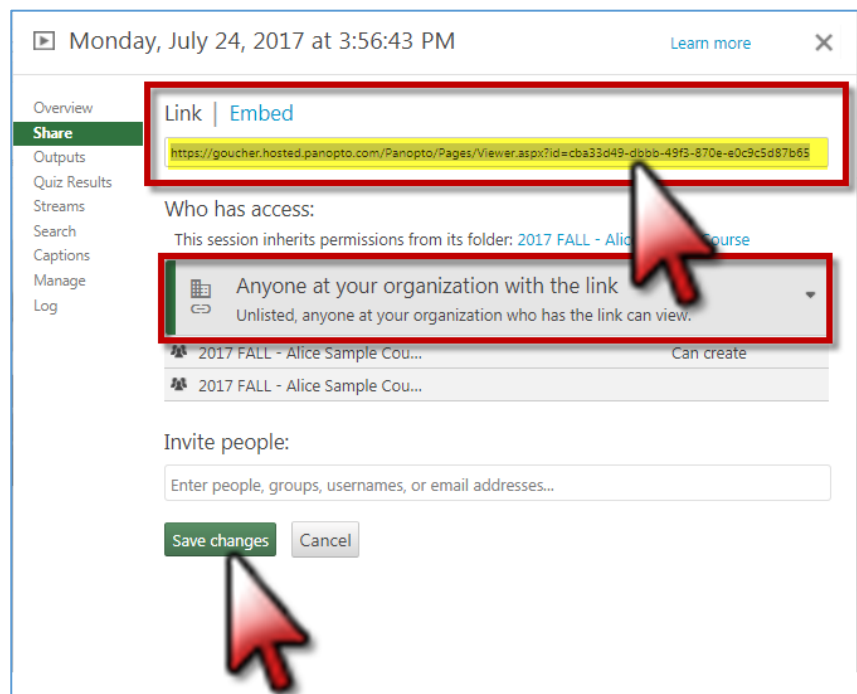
Monday, July 24, 2017 at 3:56:43 PM

Learn more

×

Overview
Share
Outputs
Quiz Results
Streams
Search
Captions
Manage
Log

Link | Embed

https://goucher.hosted.panopto.com/Panopto/Pages/Viewer.aspx?id=cba33d49-dbbb-49f3-870e-e0c9c5d87b65

Who has access:

This session inherits permissions from its folder: 2017 FALL - Alic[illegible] Course

Anyone at your organization with the link
Unlisted, anyone at your organization who has the link can view.

2017 FALL - Alice Sample Cou... Can create

2017 FALL - Alice Sample Cou...

Invite people:

Enter people, groups, usernames, or email addresses...

Save changes

Cancel